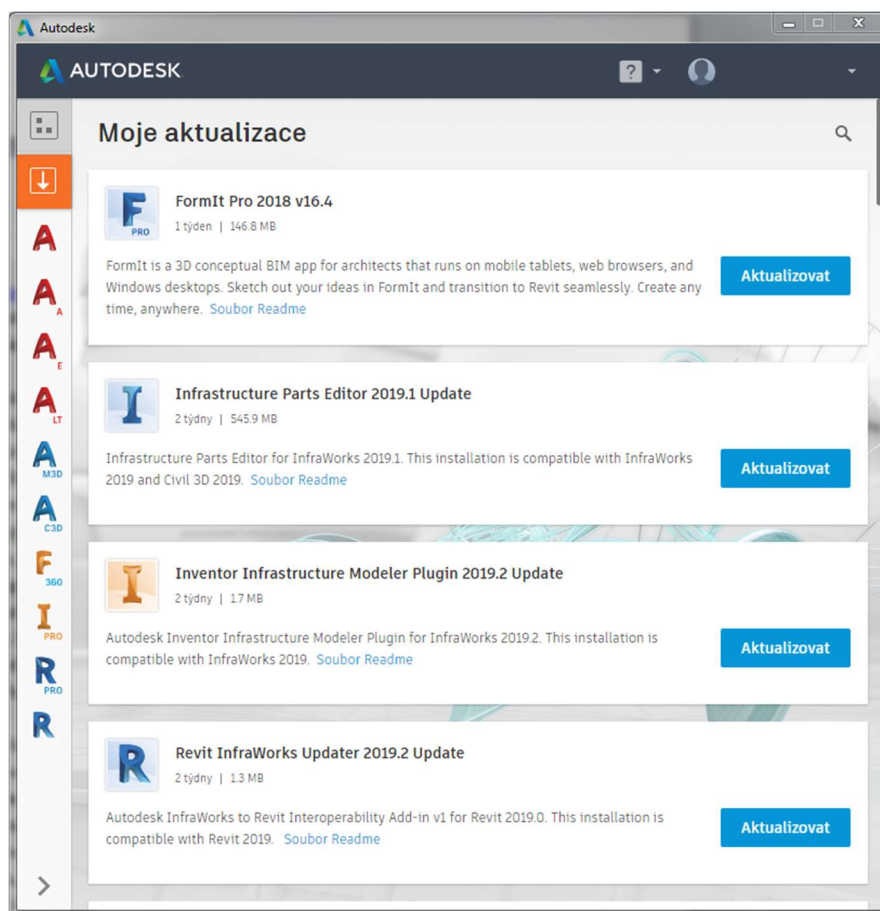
Autodesk

AUTODESK

?

Moje aktualizace

A
A A
A E
A LT
A M3D
A C3D
F 360
I PRO
R PRO
R

F PRO

FormIt Pro 2018 v16.4

1 týden | 146.8 MB

FormIt is a 3D conceptual BIM app for architects that runs on mobile tablets, web browsers, and Windows desktops. Sketch out your ideas in FormIt and transition to Revit seamlessly. Create any time, anywhere. Soubor Readme

Aktualizovat

I

Infrastructure Parts Editor 2019.1 Update

2 týdny | 545.9 MB

Infrastructure Parts Editor for InfraWorks 2019.1. This installation is compatible with InfraWorks 2019 and Civil 3D 2019. Soubor Readme

Aktualizovat

I

Inventor Infrastructure Modeler Plugin 2019.2 Update

2 týdny | 1.7 MB

Autodesk Inventor Infrastructure Modeler Plugin for InfraWorks 2019.2. This installation is compatible with InfraWorks 2019. Soubor Readme

Aktualizovat

R

Revit InfraWorks Updater 2019.2 Update

2 týdny | 1.3 MB

Autodesk InfraWorks to Revit Interoperability Add-in v1 for Revit 2019.0. This installation is compatible with Revit 2019. Soubor Readme

Aktualizovat

>